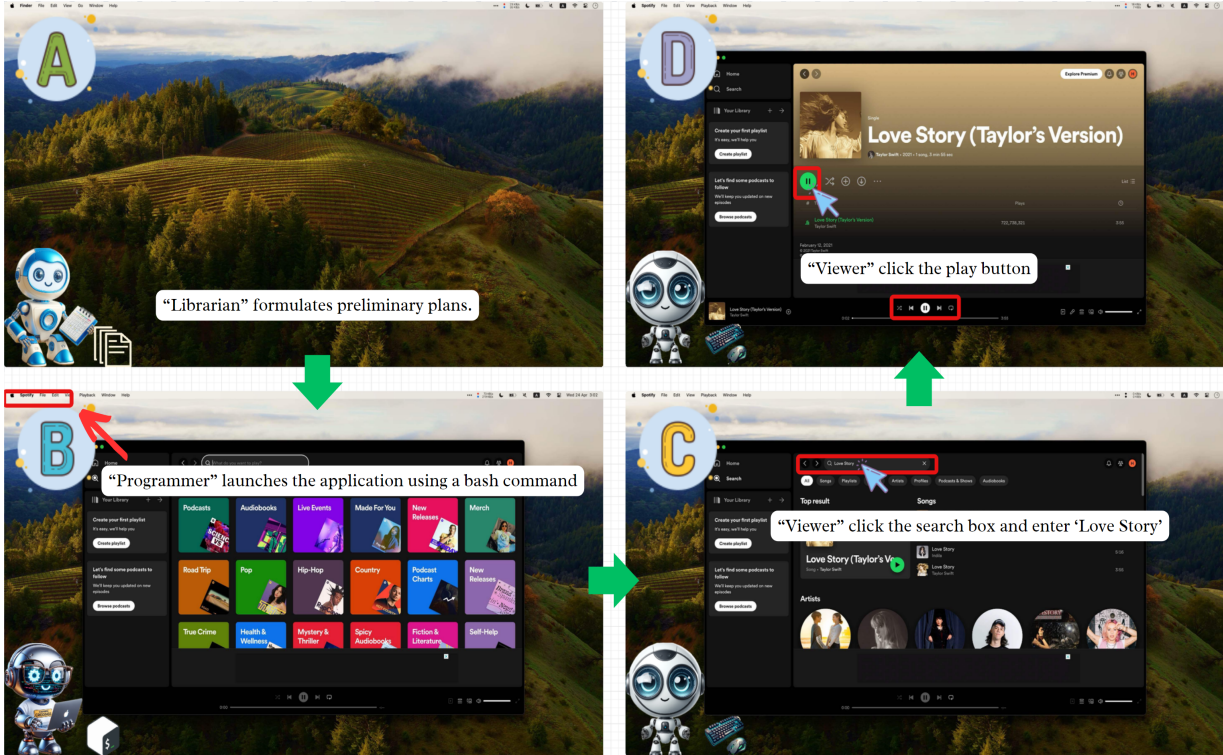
Finder File Edit View Go Window Help

A

“Librarian” formulates preliminary plans.

Spotify File Edit View Playback Window Help

D

Home

Search

Your Library

Create your first playlist
It's easy, we'll help you

Create playlist

Let's find some podcasts to follow
We'll keep you updated on new episodes

Browse podcasts

Explore Premium

Single

Love Story (Taylor’s Version)

Taylor Swift • 2021 • 1 song, 3 min 55 sec

Love Story (Taylor's Version)
Taylor Swift

755,795,921

3:55

February 12, 2021

“Viewer” click the play button

Love Story (Taylor's Version)
Taylor Swift

Spotify File Edit View Playback Window Help

B

Home

“Programmer” launches the application using a bash command

Your Library

Create your first playlist
It's easy, we'll help you

Create playlist

Let's find some podcasts to follow
We'll keep you updated on new episodes

Browse podcasts

Podcasts

Audiobooks

Live Events

Made For You

New Releases

Merch

Road Trip

Pop

Hip-Hop

Country

Podcast Charts

New Releases

True Crime

Health & Wellness

Mystery & Thriller

Spicy Audiobooks

Fiction & Literature

Self-Help

Spotify File Edit View Playback Window Help

C

Home

Search

Love Story

All

Songs

Playlists

Artists

Profiles

Podcasts & Shows

Audiobooks

Top result

Songs

Your Library

Create your first playlist
It's easy, we'll help you

Create playlist

“Viewer” click the search box and enter ‘Love Story’

Love Story (Taylor’s Ve

Song • Taylor Swift

Love Story
Indila

5:15

Love Story
Taylor Swift

3:56

Let's find some podcasts to follow
We'll keep you updated on new episodes

Browse podcasts

Artists